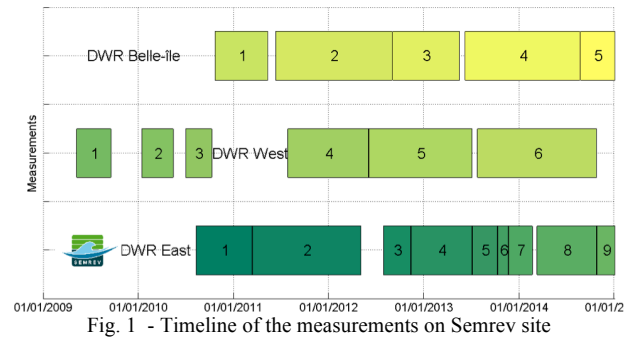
DWR Belle-île
1
2
3
4
5

1
2
3
DWR West
4
5
6

SEMREV
DWR East
1
2
3
4
5
6
7
8
9

Measurements

01/01/2009
01/01/2010
01/01/2011
01/01/2012
01/01/2013
01/01/2014
01/01/2

Fig. 1 - Timeline of the measurements on Semrev site